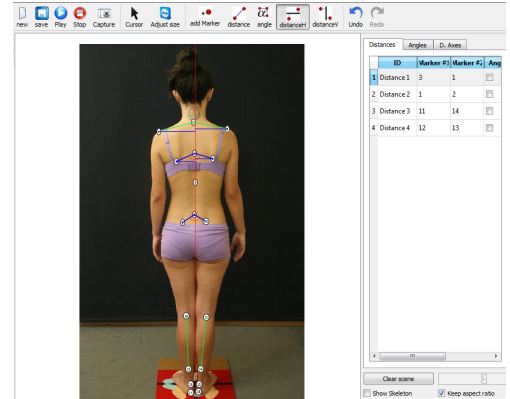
new save Play Stop Capture Cursor Adjust size add Marker distance angle distanceH distanceV Undo Redo

Distances Angles D. Axes

| | ID | Marker #1 | Marker #2 | Ang |
|---|---|---|---|---|
| 1 | Distance 1 | 3 | 1 | |
| 2 | Distance 2 | 1 | 2 | |
| 3 | Distance 3 | 11 | 14 | |
| 4 | Distance 4 | 12 | 13 | |

Clear scene

Show Skeleton Keep aspect ratio